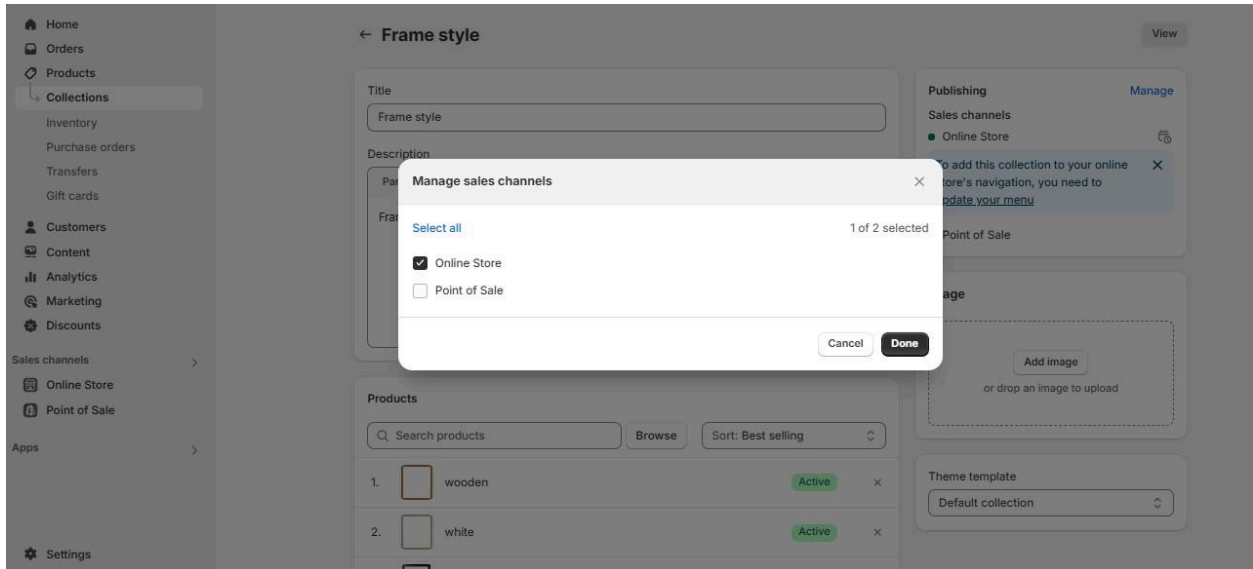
Home
Orders
Products
Collections
Inventory
Purchase orders
Transfers
Gift cards
Customers
Content
Analytics
Marketing
Discounts
Sales channels
Online Store
Point of Sale
Apps
Settings

← Frame style

View

Title
Frame style

Description
Pa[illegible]
Fra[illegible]

Manage sales channels
Select all
1 of 2 selected
Online Store
Point of Sale
Cancel
Done

Products
Search products
Browse
Sort: Best selling
1. wooden Active
2. white Active

Publishing
Manage
Sales channels
Online Store
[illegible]o add this collection to your online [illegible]tore's navigation, you need to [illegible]pdate your menu
Point of Sale

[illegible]age
Add image
or drop an image to upload

Theme template
Default collection